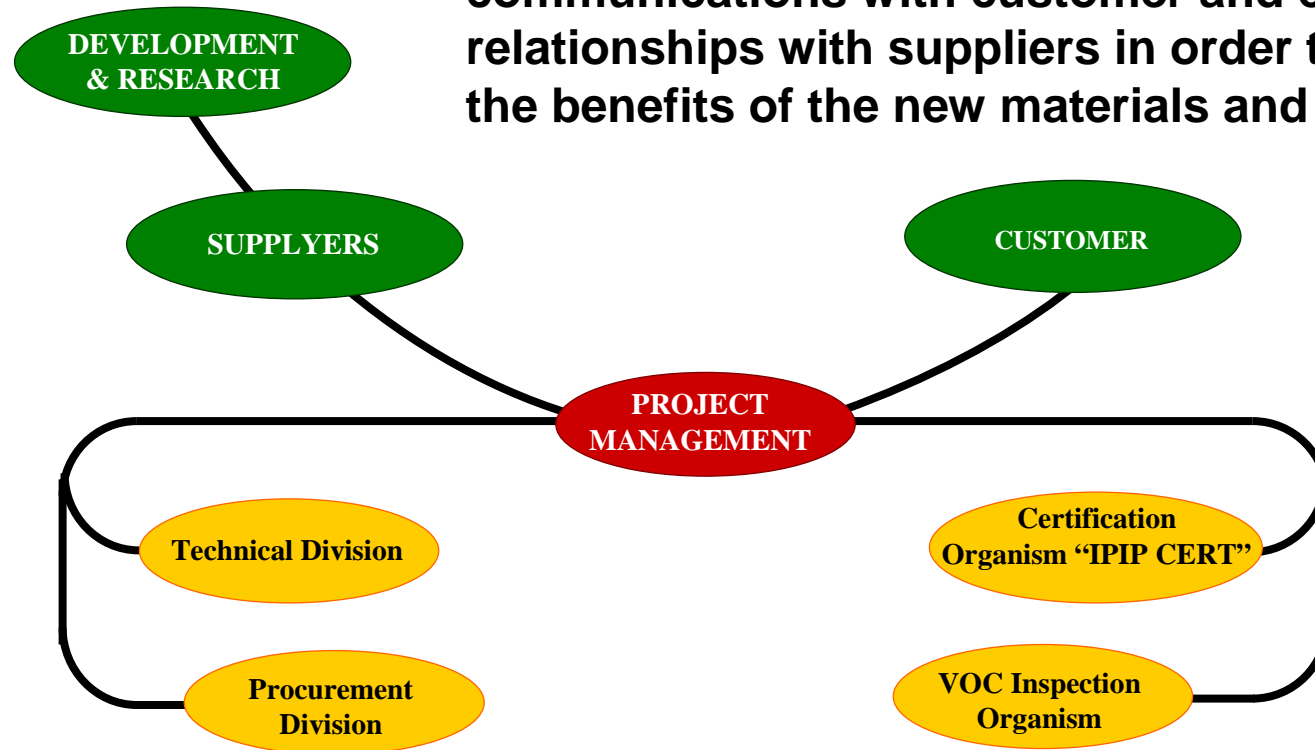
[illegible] relationships with suppliers in order t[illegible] the benefits of the new materials and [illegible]

DEVELOPMENT & RESEARCH

SUPPLYERS

CUSTOMER

PROJECT MANAGEMENT

Technical Division

Certification Organism “IPIP CERT”

Procurement Division

VOC Inspection Organism